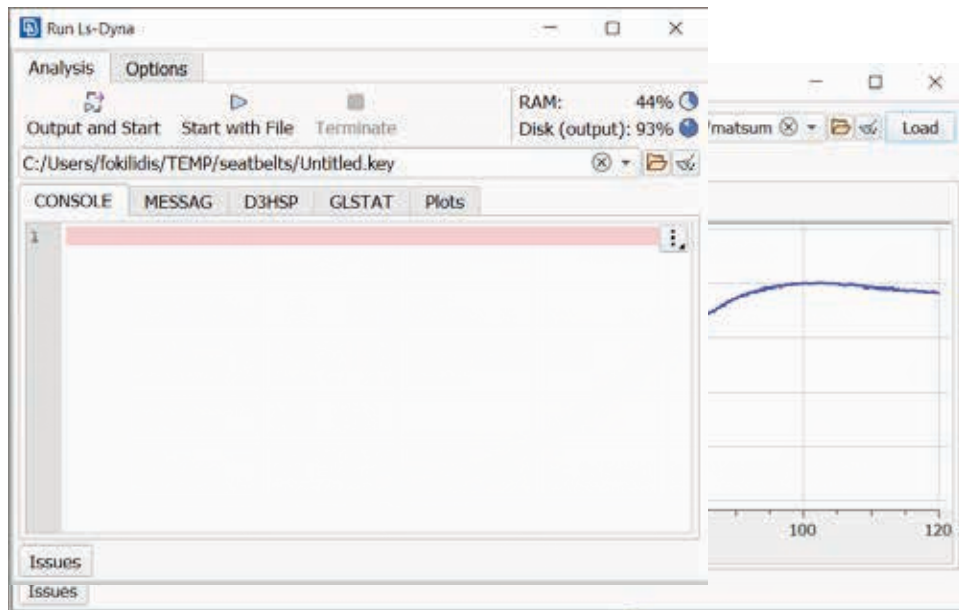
Run Ls-Dyna

Analysis Options

Output and Start Start with File Terminate

RAM: 44%

Disk (output): 93%

/matsum

Load

C:/Users/fokilidis/TEMP/seatbelts/Untitled.key

CONSOLE MESSAG D3HSP GLSTAT Plots

1

100 120

Issues

Issues